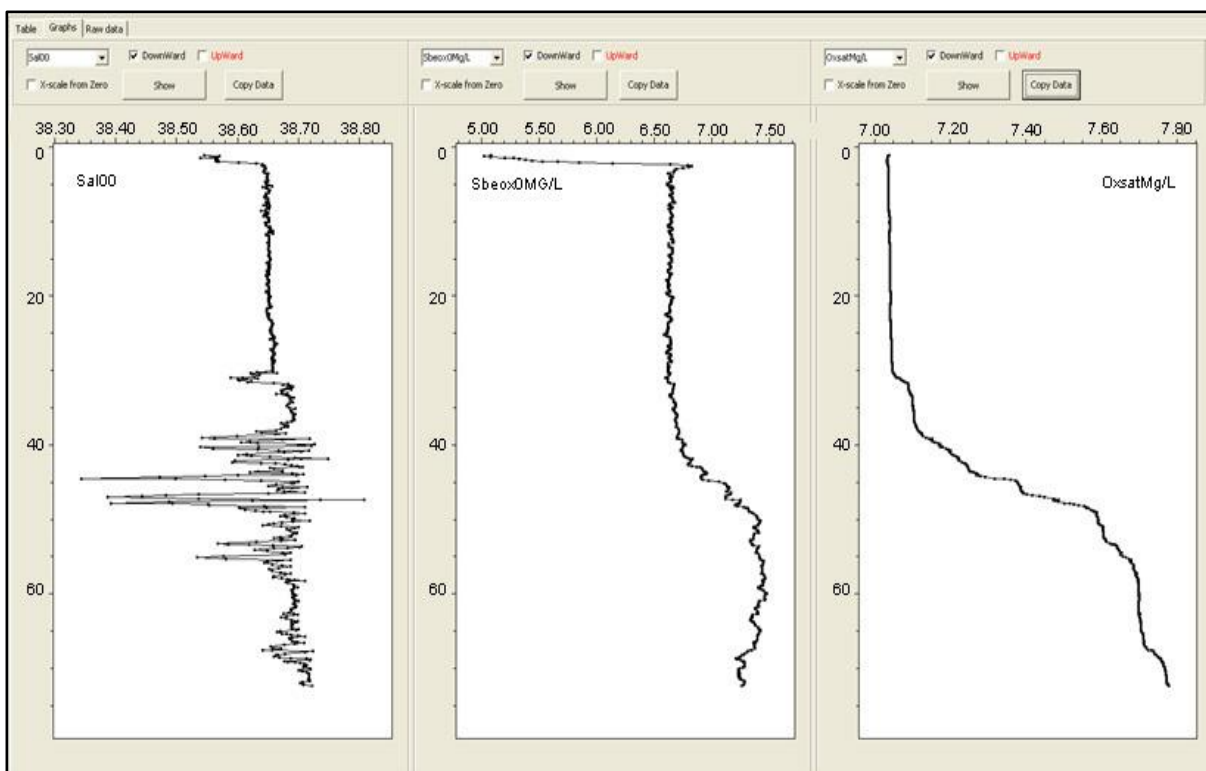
Table Graphs Raw data

Sal00 DownWard UpWard
X-scale from Zero Show Copy Data

38.30 38.40 38.50 38.60 38.70 38.80
0
20
40
60
Sal00

Sbeox0Mg/L DownWard UpWard
X-scale from Zero Show Copy Data

5.00 5.50 6.00 6.50 7.00 7.50
0
20
40
60
Sbeox0MG/L

OxsatMg/L DownWard UpWard
X-scale from Zero Show Copy Data

7.00 7.20 7.40 7.60 7.80
0
20
40
60
OxsatMg/L